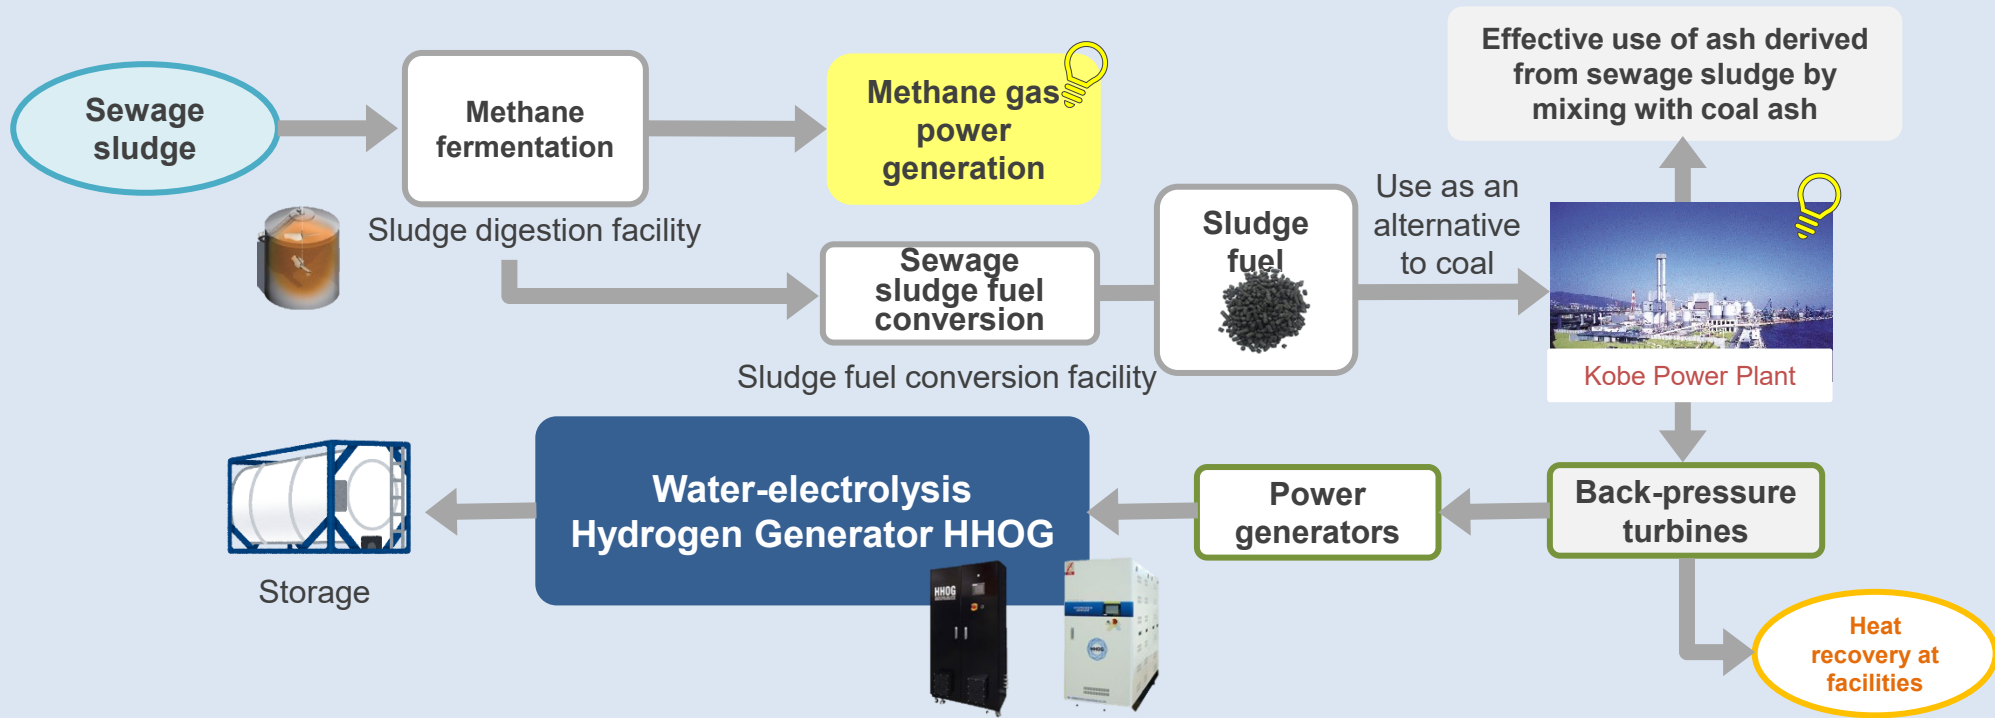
Sewage sludge

Methane fermentation

Methane gas power generation

Effective use of ash derived from sewage sludge by mixing with coal ash

Sludge digestion facility

Sewage sludge fuel conversion

Sludge fuel

Use as an alternative to coal

Kobe Power Plant

Sludge fuel conversion facility

Water-electrolysis Hydrogen Generator HHOG

HHOG

Power generators

Back-pressure turbines

Storage

Heat recovery at facilities